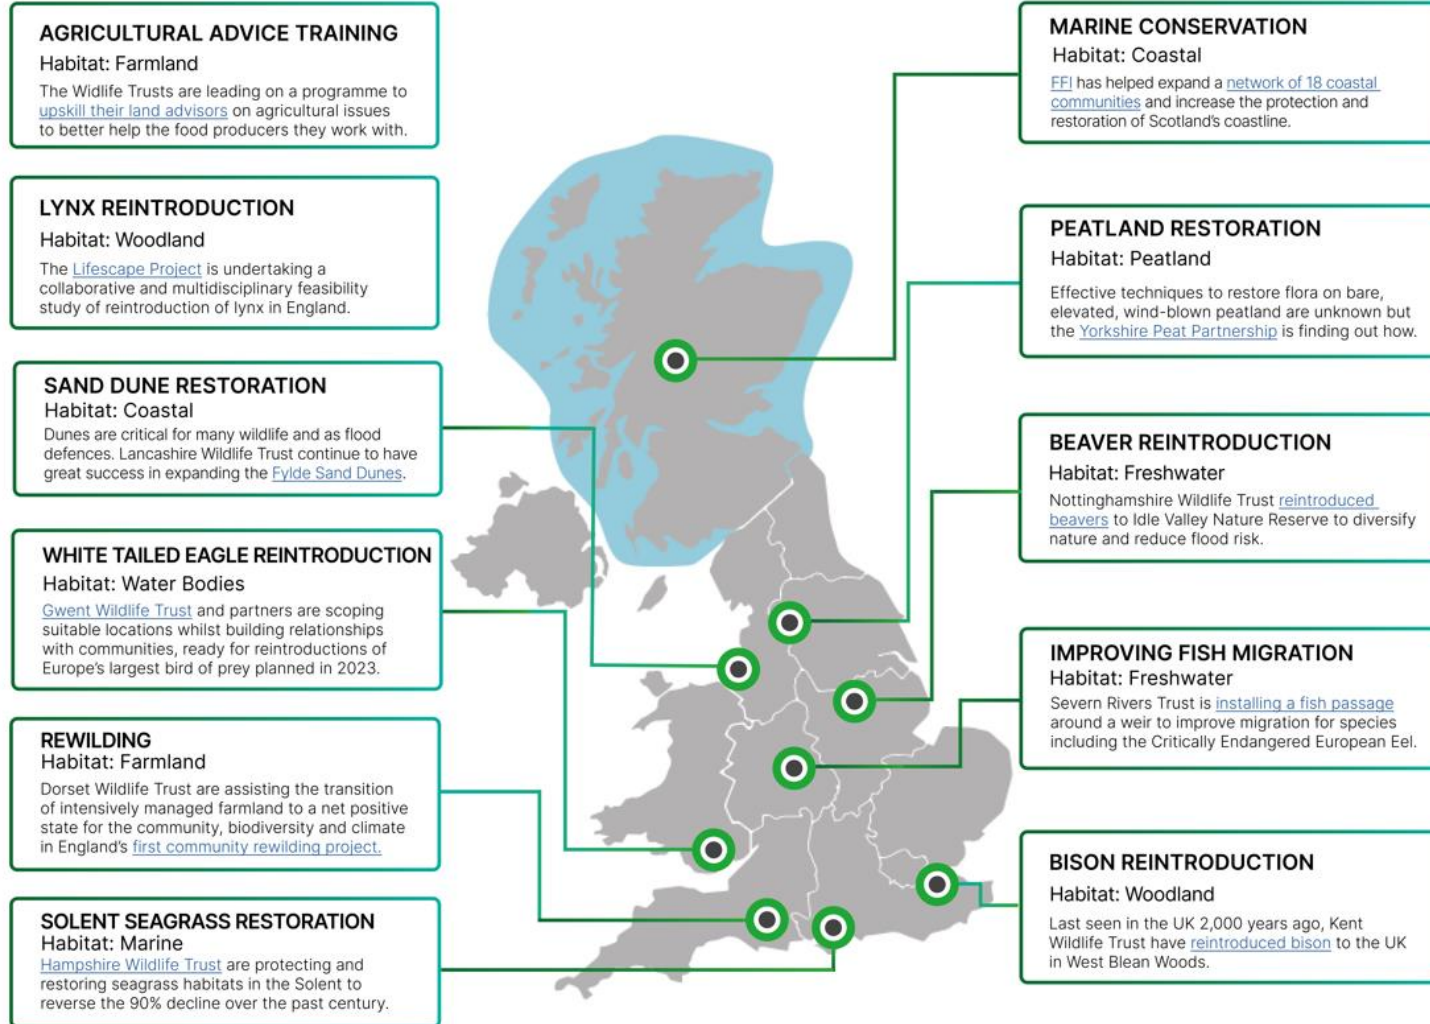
AGRICULTURAL ADVICE TRAINING
Habitat: Farmland
The Widlife Trusts are leading on a programme to upskill their land advisors on agricultural issues to better help the food producers they work with.

LYNX REINTRODUCTION
Habitat: Woodland
The Lifescape Project is undertaking a collaborative and multidisciplinary feasibility study of reintroduction of lynx in England.

SAND DUNE RESTORATION
Habitat: Coastal
Dunes are critical for many wildlife and as flood defences. Lancashire Wildlife Trust continue to have great success in expanding the Fylde Sand Dunes.

WHITE TAILED EAGLE REINTRODUCTION
Habitat: Water Bodies
Gwent Wildlife Trust and partners are scoping suitable locations whilst building relationships with communities, ready for reintroductions of Europe's largest bird of prey planned in 2023.

REWILDING
Habitat: Farmland
Dorset Wildlife Trust are assisting the transition of intensively managed farmland to a net positive state for the community, biodiversity and climate in England's first community rewilding project.

SOLENT SEAGRASS RESTORATION
Habitat: Marine
Hampshire Wildlife Trust are protecting and restoring seagrass habitats in the Solent to reverse the 90% decline over the past century.

MARINE CONSERVATION
Habitat: Coastal
FFI has helped expand a network of 18 coastal communities and increase the protection and restoration of Scotland's coastline.

PEATLAND RESTORATION
Habitat: Peatland
Effective techniques to restore flora on bare, elevated, wind-blown peatland are unknown but the Yorkshire Peat Partnership is finding out how.

BEAVER REINTRODUCTION
Habitat: Freshwater
Nottinghamshire Wildlife Trust reintroduced beavers to Idle Valley Nature Reserve to diversify nature and reduce flood risk.

IMPROVING FISH MIGRATION
Habitat: Freshwater
Severn Rivers Trust is installing a fish passage around a weir to improve migration for species including the Critically Endangered European Eel.

BISON REINTRODUCTION
Habitat: Woodland
Last seen in the UK 2,000 years ago, Kent Wildlife Trust have reintroduced bison to the UK in West Blean Woods.